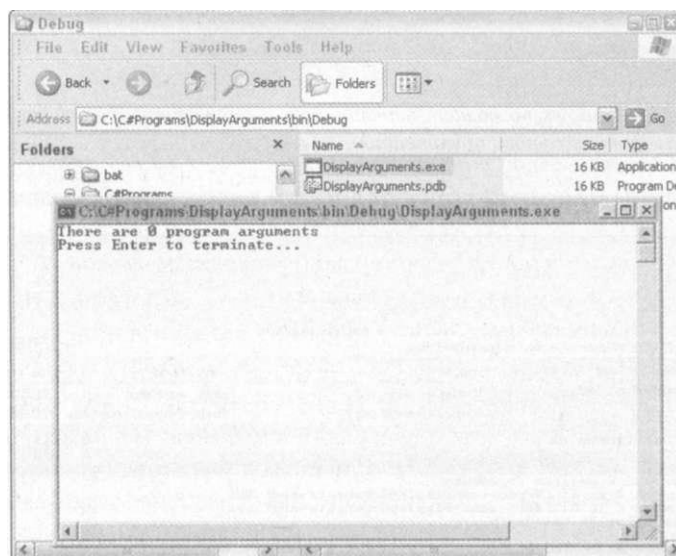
Debug

File Edit View Favorites Tools Help

Back Search Folders

Address C:\C#Programs\DisplayArguments\bin\Debug Go

Folders ×

bat
C#Programs

| Name | Size | Type |
|---|---|---|
| DisplayArguments.exe | 16 KB | Application |
| DisplayArguments.pdb | 16 KB | Program De |

C:\C#Programs\DisplayArguments\bin\Debug\DisplayArguments.exe

There are 0 program arguments
Press Enter to terminate...